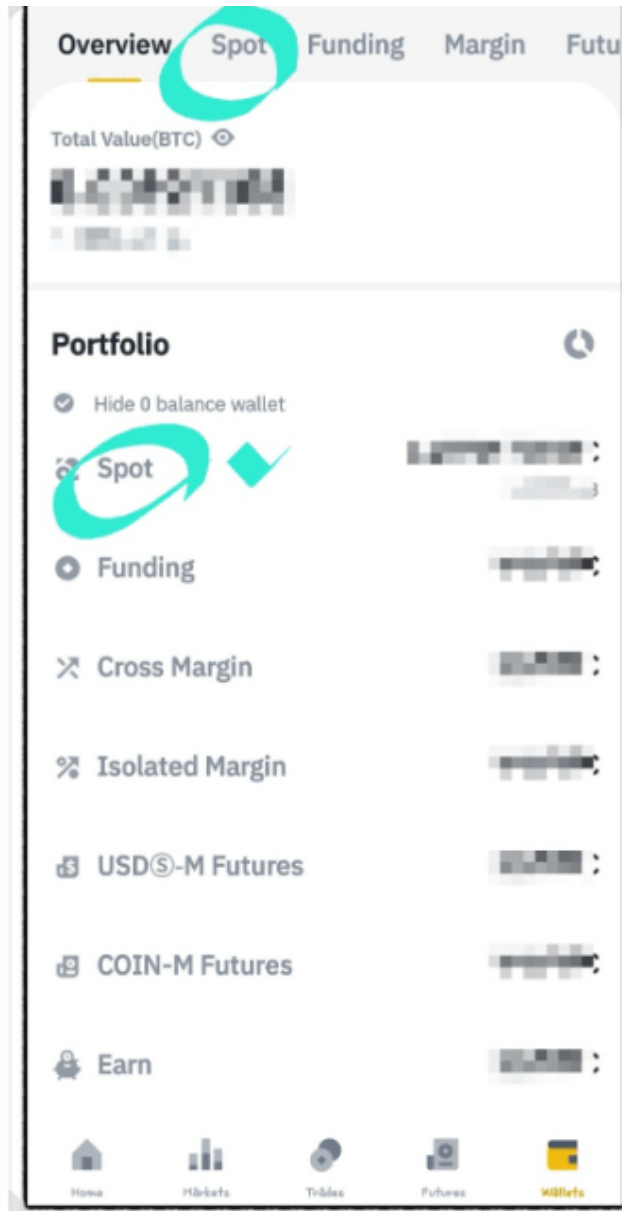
Overview Spot Funding Margin Futu

Total Value(BTC)

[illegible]

Portfolio

Hide 0 balance wallet

Spot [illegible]

Funding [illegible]

Cross Margin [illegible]

Isolated Margin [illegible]

USDⓈ-M Futures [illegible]

COIN-M Futures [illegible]

Earn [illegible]

Home Markets Trades Futures Wallets